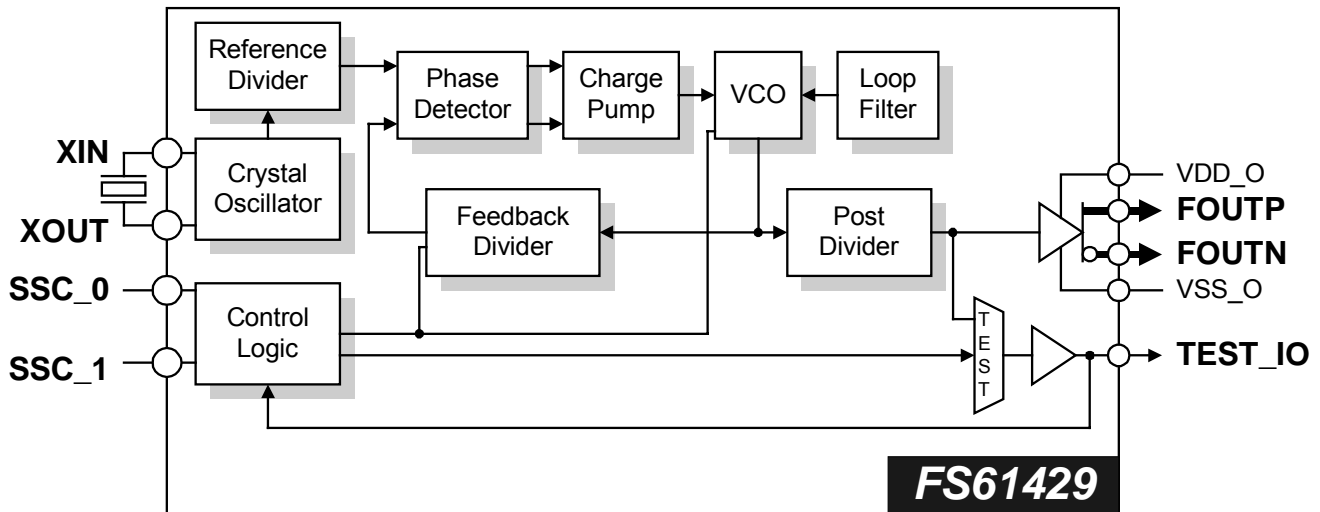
Reference Divider

Phase Detector

Charge Pump

VCO

Loop Filter

XIN

Crystal Oscillator

XOUT

Feedback Divider

Post Divider

VDD_O

FOUTP

FOUTN

VSS_O

SSC_0

Control Logic

SSC_1

TEST

TEST_IO

FS61429